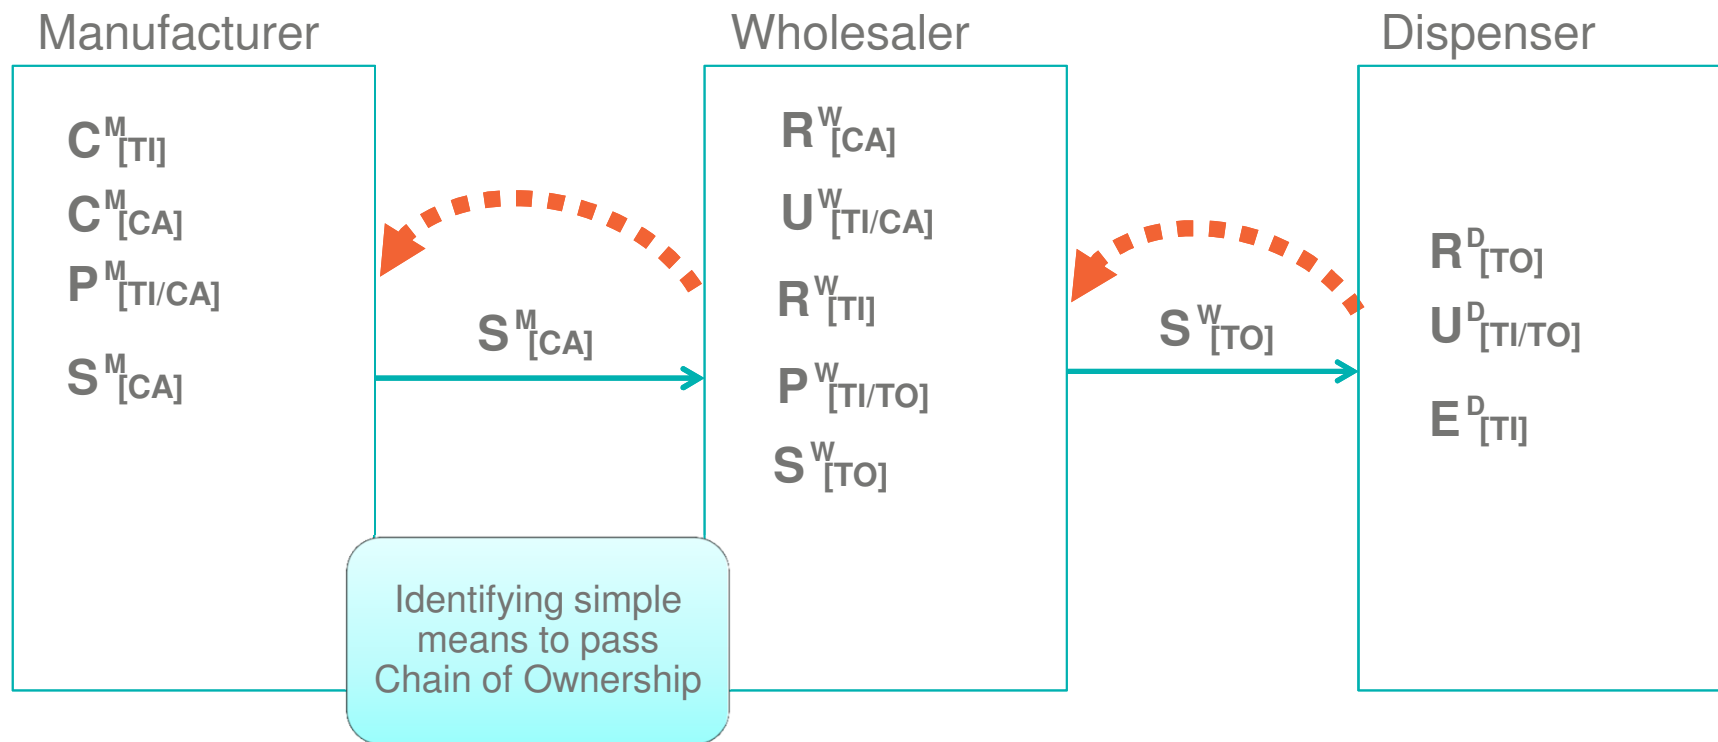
Manufacturer

$C^{M}_{[TI]}$

$C^{M}_{[CA]}$

$P^{M}_{[TI/CA]}$

$S^{M}_{[CA]}$

$S^{M}_{[CA]}$

Wholesaler

$R^{W}_{[CA]}$

$U^{W}_{[TI/CA]}$

$R^{W}_{[TI]}$

$P^{W}_{[TI/TO]}$

$S^{W}_{[TO]}$

$S^{W}_{[TO]}$

Dispenser

$R^{D}_{[TO]}$

$U^{D}_{[TI/TO]}$

$E^{D}_{[TI]}$

Identifying simple means to pass Chain of Ownership